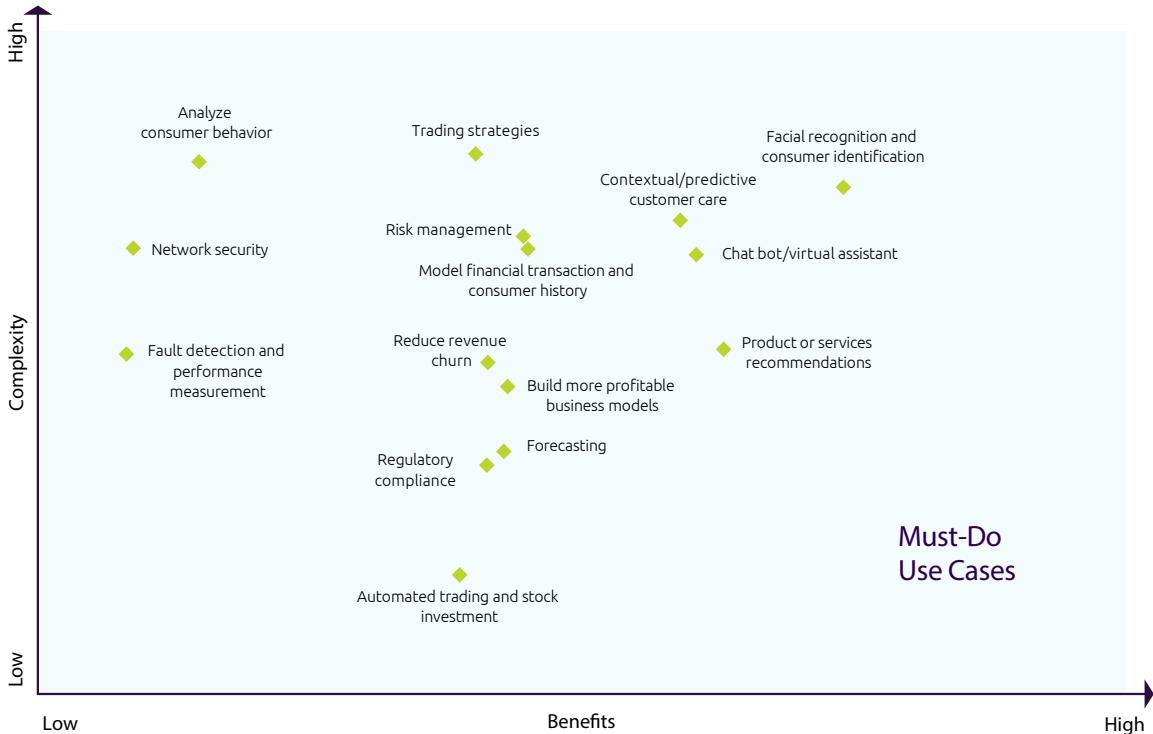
High

Complexity

Low

Analyze consumer behavior

Trading strategies

Facial recognition and consumer identification

Contextual/predictive customer care

Network security

Risk management

Chat bot/virtual assistant

Model financial transaction and consumer history

Fault detection and performance measurement

Reduce revenue churn

Product or services recommendations

Build more profitable business models

Forecasting

Regulatory compliance

Must-Do Use Cases

Automated trading and stock investment

Low

Benefits

High